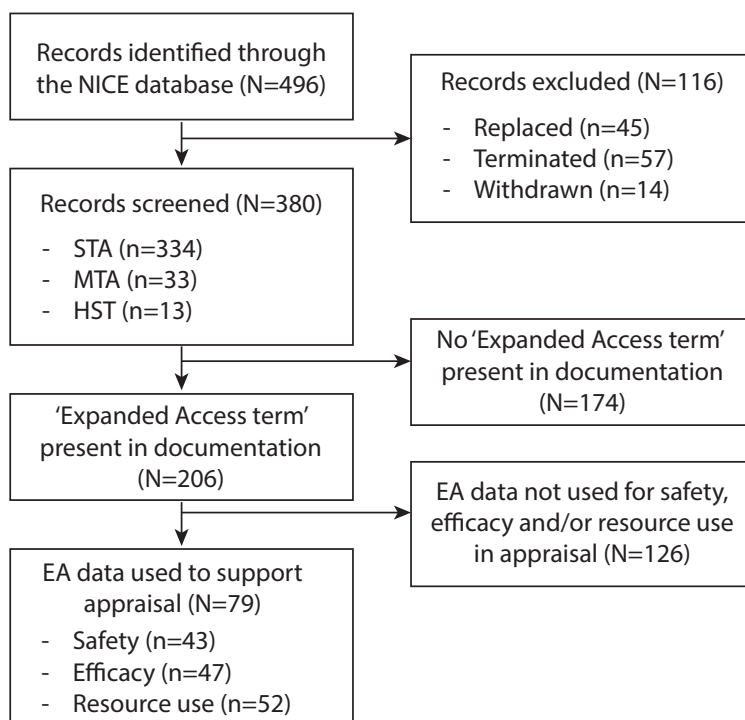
Records identified through the NICE database (N=496)

Records excluded (N=116)
- Replaced (n=45)
- Terminated (n=57)
- Withdrawn (n=14)

Records screened (N=380)
- STA (n=334)
- MTA (n=33)
- HST (n=13)

No 'Expanded Access term' present in documentation (N=174)

'Expanded Access term' present in documentation (N=206)

EA data not used for safety, efficacy and/or resource use in appraisal (N=126)

EA data used to support appraisal (N=79)
- Safety (n=43)
- Efficacy (n=47)
- Resource use (n=52)